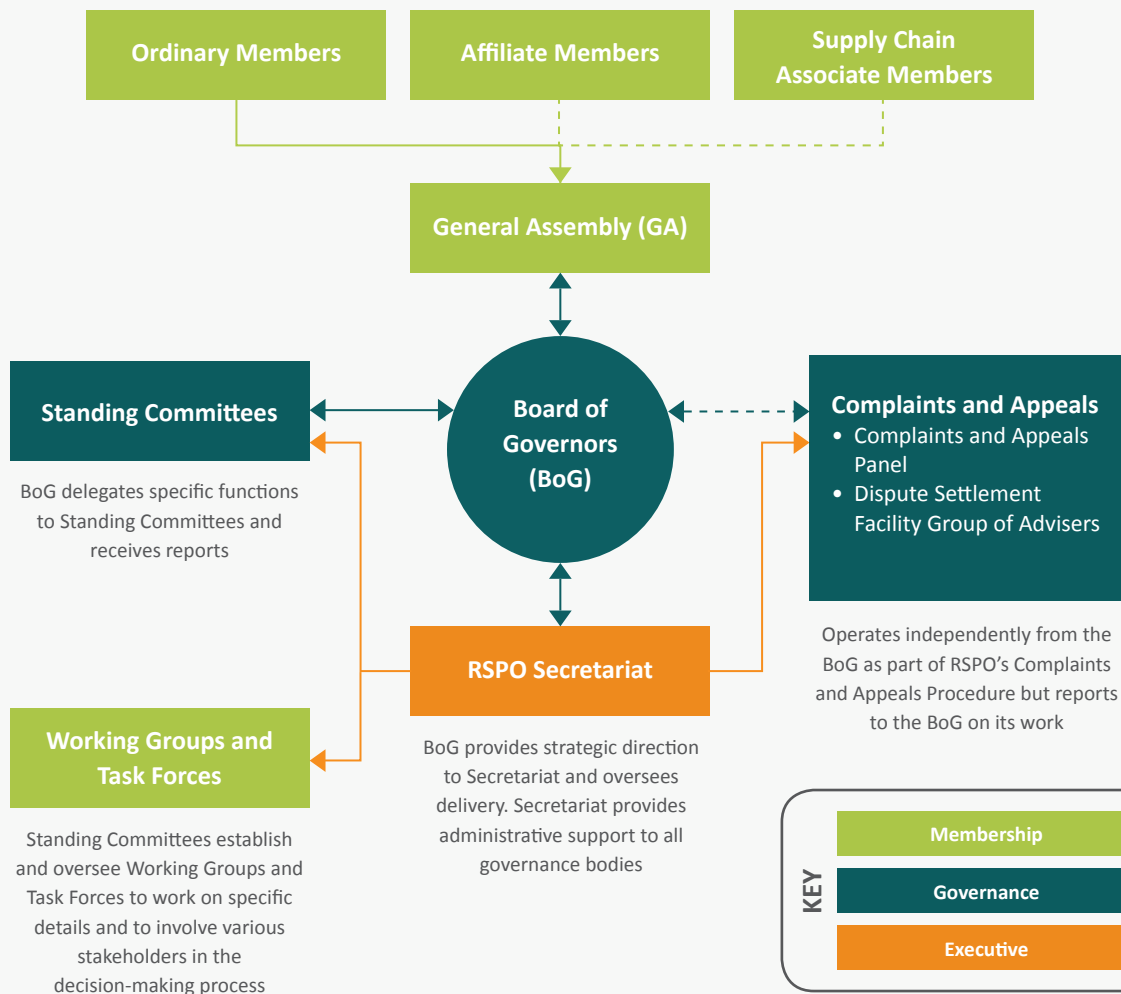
Ordinary Members

Affiliate Members

Supply Chain Associate Members

General Assembly (GA)

Standing Committees

BoG delegates specific functions to Standing Committees and receives reports

Board of Governors (BoG)

Complaints and Appeals
• Complaints and Appeals Panel
• Dispute Settlement Facility Group of Advisers

Operates independently from the BoG as part of RSPO's Complaints and Appeals Procedure but reports to the BoG on its work

RSPO Secretariat

BoG provides strategic direction to Secretariat and oversees delivery. Secretariat provides administrative support to all governance bodies

Working Groups and Task Forces

Standing Committees establish and oversee Working Groups and Task Forces to work on specific details and to involve various stakeholders in the decision-making process

KEY

Membership

Governance

Executive